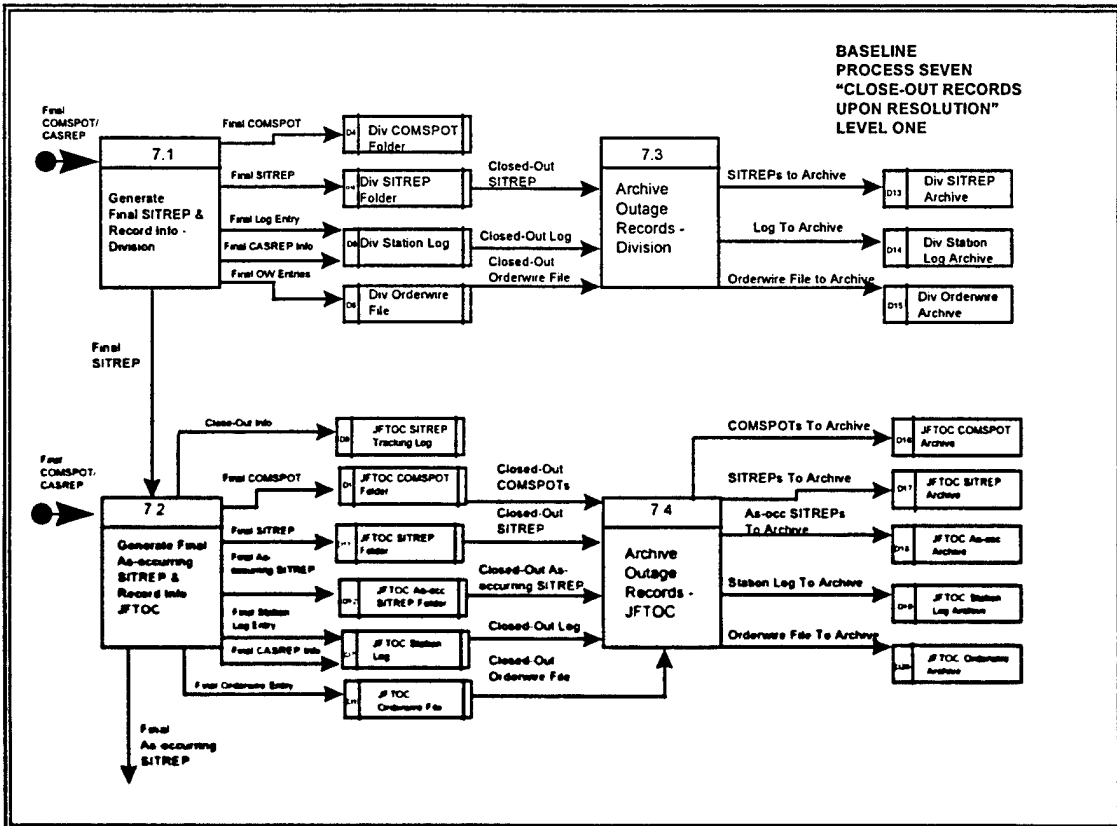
BASELINE
PROCESS SEVEN
"CLOSE-OUT RECORDS
UPON RESOLUTION"
LEVEL ONE

Final COMSPOT/ CASREP

7.1

Generate Final SITREP & Record Info - Division

Final COMSPOT

D4 Div COMSPOT Folder

Final SITREP

D5 Div SITREP Folder

Final Log Entry

Final CASREP Info

D6 Div Station Log

Final OW Entries

D8 Div Orderwire File

Closed-Out SITREP

Closed-Out Log

Closed-Out Orderwire File

7.3

Archive Outage Records - Division

SITREPs to Archive

D13 Div SITREP Archive

Log To Archive

D14 Div Station Log Archive

Orderwire File to Archive

D15 Div Orderwire Archive

Final SITREP

Close-Out Info

D9 JFTOC SITREP Tracking Log

Final COMSPOT/ CASREP

7.2

Generate Final As-occurring SITREP & Record Info JFTOC

Final COMSPOT

D1 JFTOC COMSPOT Folder

Final SITREP

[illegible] JFTOC SITREP Folder

Final As-occurring SITREP

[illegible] JFTOC As-occ SITREP Folder

Final Station Log Entry

Final CASREP Info

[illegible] JFTOC Station Log

Final Orderwire Entry

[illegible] JFTOC Orderwire File

Closed-Out COMSPOTs

Closed-Out SITREP

Closed-Out As-occurring SITREP

Closed-Out Log

Closed-Out Orderwire File

7.4

Archive Outage Records - JFTOC

COMSPOTs To Archive

D16 JFTOC COMSPOT Archive

SITREPs To Archive

D17 JFTOC SITREP Archive

As-occ SITREPs To Archive

D18 JFTOC As-occ Archive

Station Log To Archive

D19 JFTOC Station Log Archive

Orderwire File To Archive

D20 JFTOC Orderwire Archive

Final As-occurring SITREP